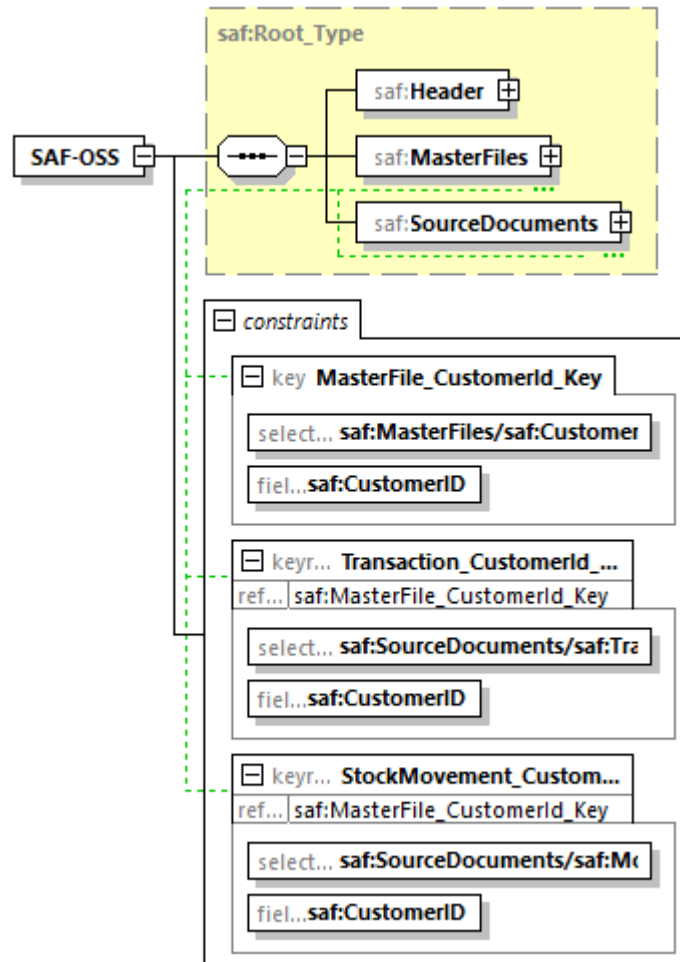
saf:Root_Type

SAF-OSS

saf:Header

saf:MasterFiles

saf:SourceDocuments

constraints

key MasterFile_CustomerId_Key

select... saf:MasterFiles/saf:Customer

fiel... saf:CustomerID

keyr... Transaction_CustomerId_...

ref... saf:MasterFile_CustomerId_Key

select... saf:SourceDocuments/saf:Tra

fiel... saf:CustomerID

keyr... StockMovement_Custom...

ref... saf:MasterFile_CustomerId_Key

select... saf:SourceDocuments/saf:Mo

fiel... saf:CustomerID